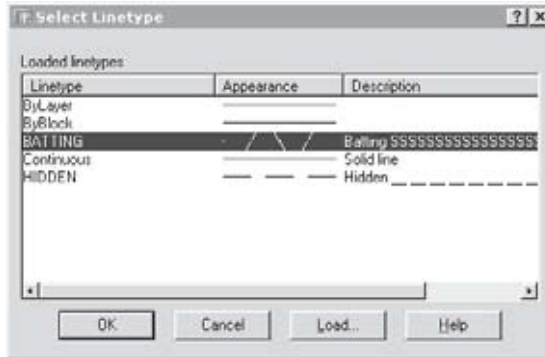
Select Linetype

? X

Loaded linetypes

| Linetype | Appearance | Description |
|---|---|---|
| ByLayer | | |
| ByBlock | | |
| BATTING | | Batting SSSSSSSSSSSSSSSS |
| Continuous | | Solid line |
| HIDDEN | | Hidden _ _ _ _ _ _ _ |

OK Cancel Load... Help